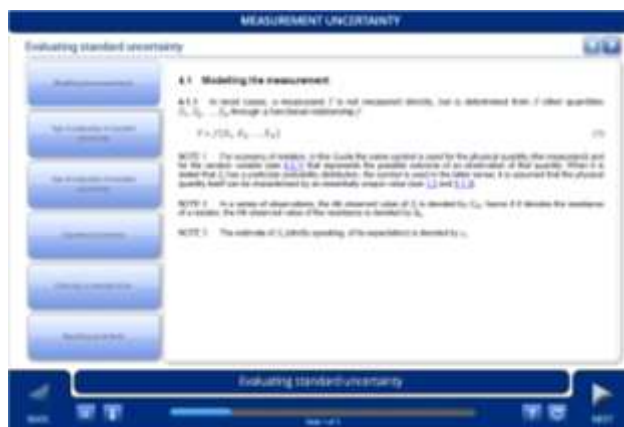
MEASUREMENT UNCERTAINTY

Evaluating standard uncertainty

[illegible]

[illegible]

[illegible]

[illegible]

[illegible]

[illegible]

4.1 Modeling the measurement

4.1.1 In most cases, a measurand Y is not measured directly, but is determined from N other quantities $X_1, X_2, ..., X_N$ through a functional relationship f:

$Y = f(X_1, X_2, ..., X_N)$ (1)

NOTE 1 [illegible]

NOTE 2 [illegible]

NOTE 3 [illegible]

Evaluating standard uncertainty

BACK

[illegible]

NEXT